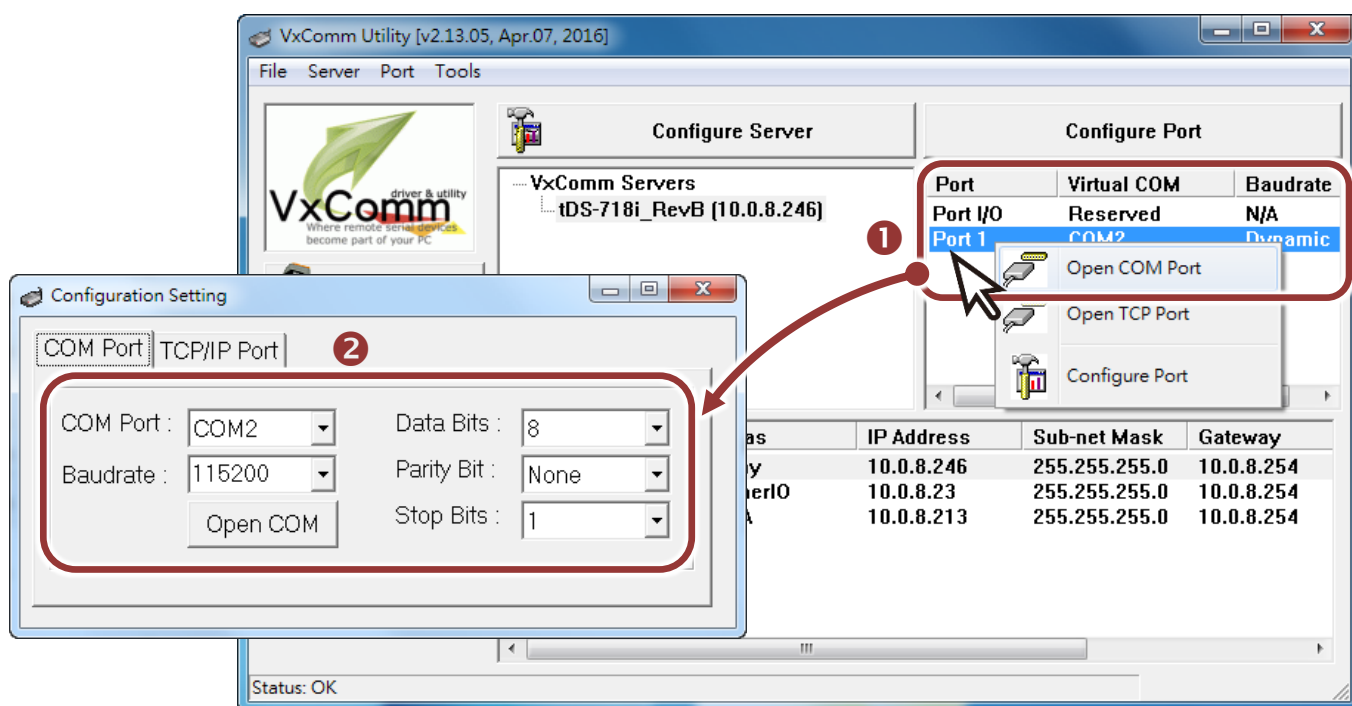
VxComm Utility [v2.13.05, Apr.07, 2016]

File Server Port Tools

VxComm driver & utility
Where remote serial devices become part of your PC

Configure Server

Configure Port

VxComm Servers
tDS-718i_RevB (10.0.8.246)

| Port | Virtual COM | Baudrate |
|---|---|---|
| Port I/O | Reserved | N/A |
| Port 1 | COM2 | Dynamic |

❶

Open COM Port
Open TCP Port
Configure Port

| as | IP Address | Sub-net Mask | Gateway |
|---|---|---|---|
| y | 10.0.8.246 | 255.255.255.0 | 10.0.8.254 |
| nerIO | 10.0.8.23 | 255.255.255.0 | 10.0.8.254 |
| A | 10.0.8.213 | 255.255.255.0 | 10.0.8.254 |

Status: OK

Configuration Setting

COM Port TCP/IP Port

❷

COM Port : COM2
Baudrate : 115200
Open COM
Data Bits : 8
Parity Bit : None
Stop Bits : 1